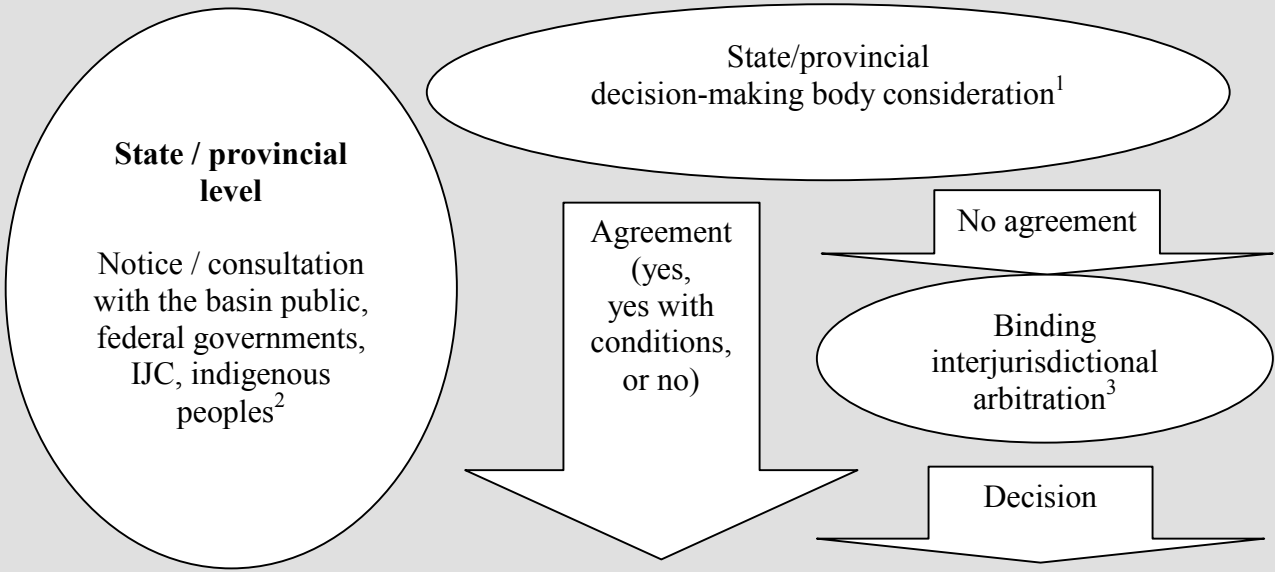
**State / provincial level**

Notice / consultation with the basin public, federal governments, IJC, indigenous peoples$^2$

State/provincial decision-making body consideration$^1$

Agreement (yes, yes with conditions, or no)

No agreement

Binding interjurisdictional arbitration$^3$

Decision